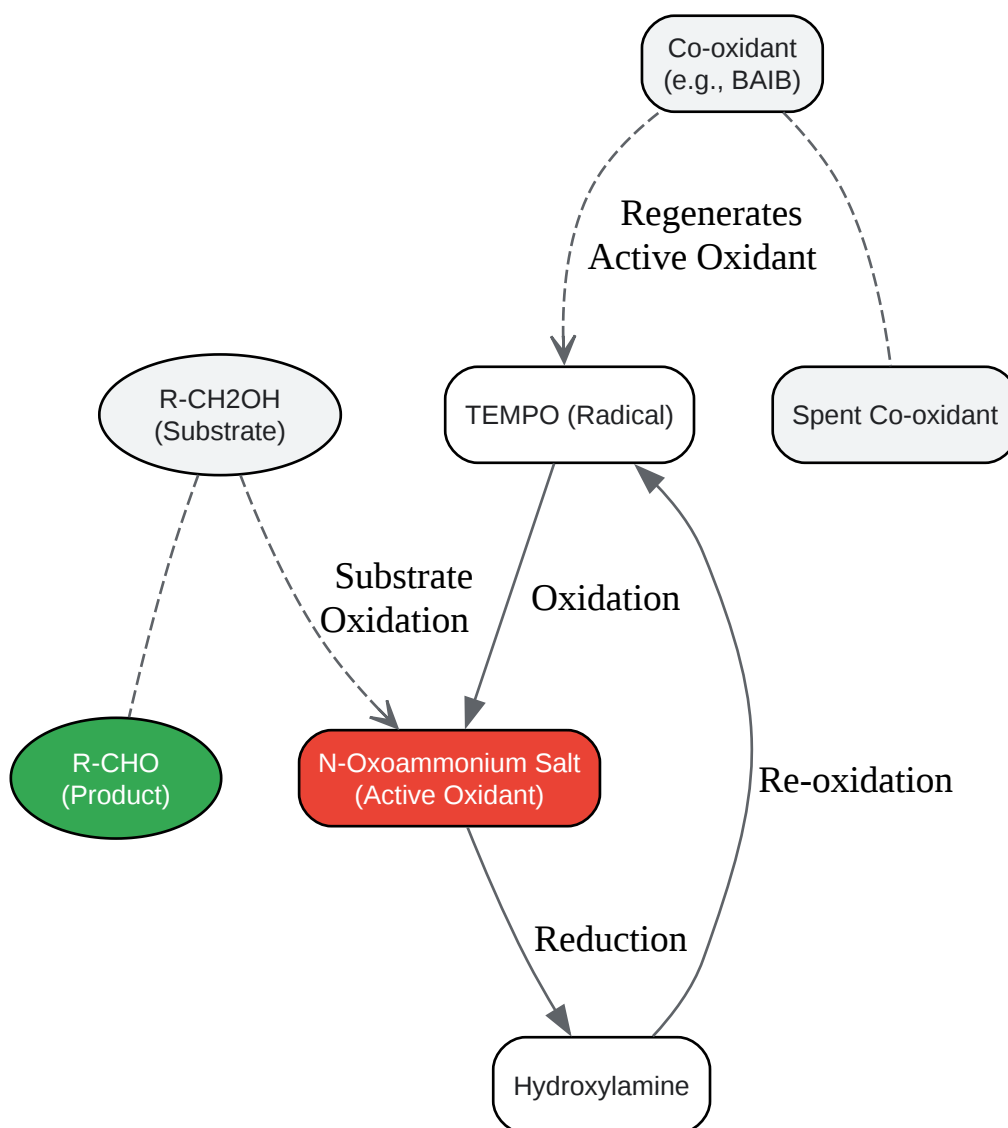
Co-oxidant
(e.g., BAIB)

Regenerates
Active Oxidant

R-CH2OH
(Substrate)

TEMPO (Radical)

Spent Co-oxidant

Substrate
Oxidation

Oxidation

R-CHO
(Product)

N-Oxoammonium Salt
(Active Oxidant)

Re-oxidation

Reduction

Hydroxylamine